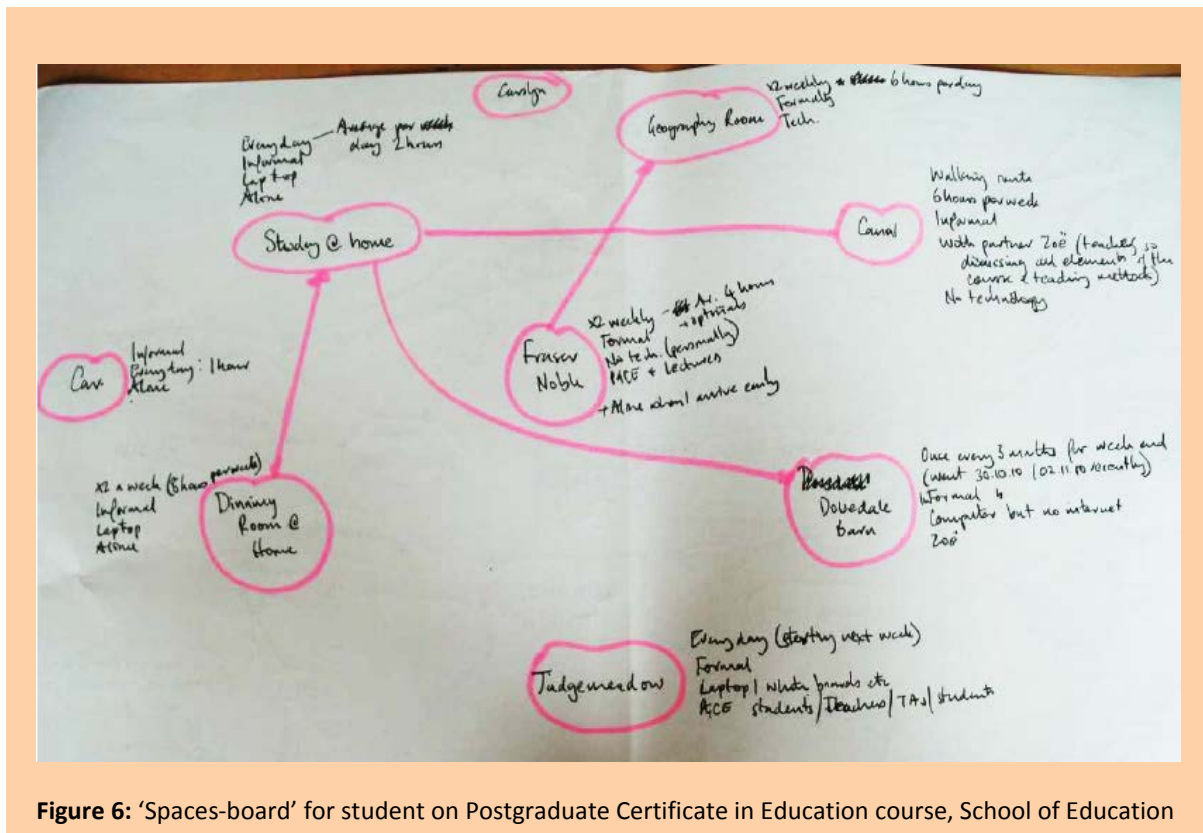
Carolyn

Geography Room

x2 weekly ~~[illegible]~~ 6 hours per day
Formally
Tech.

Everyday — ~~Average per week~~
day 2 hours
Informal
Laptop
Alone

Study @ home

Canal

Walking route
6 hours per week
Informal
With partner Zoë (teacher, so discussing all elements of the course & teaching methods)
No technology

x2 weekly — ~~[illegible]~~ Av. 4 hours + optionals
Formal
No tech. (personally)
PACE + lectures

Fraser Noble

+ Alone about arrive early

Car

Informal
Everyday: 1 hour
Alone

x1 a week (5 hours per week)
Informal
Laptop
Alone

Dining Room @ Home

~~Rosedale~~
Dovedale barn

Once every 3 weeks for week end (went 30.10.10 | 02.11.10 recently)
Informal &
Computer but no internet
Zoë

Judgemeadow

Everyday (starting next week)
Formal
Laptop | white boards etc
ACE students | Teachers | TAs | students

**Figure 6:** 'Spaces-board' for student on Postgraduate Certificate in Education course, School of Education